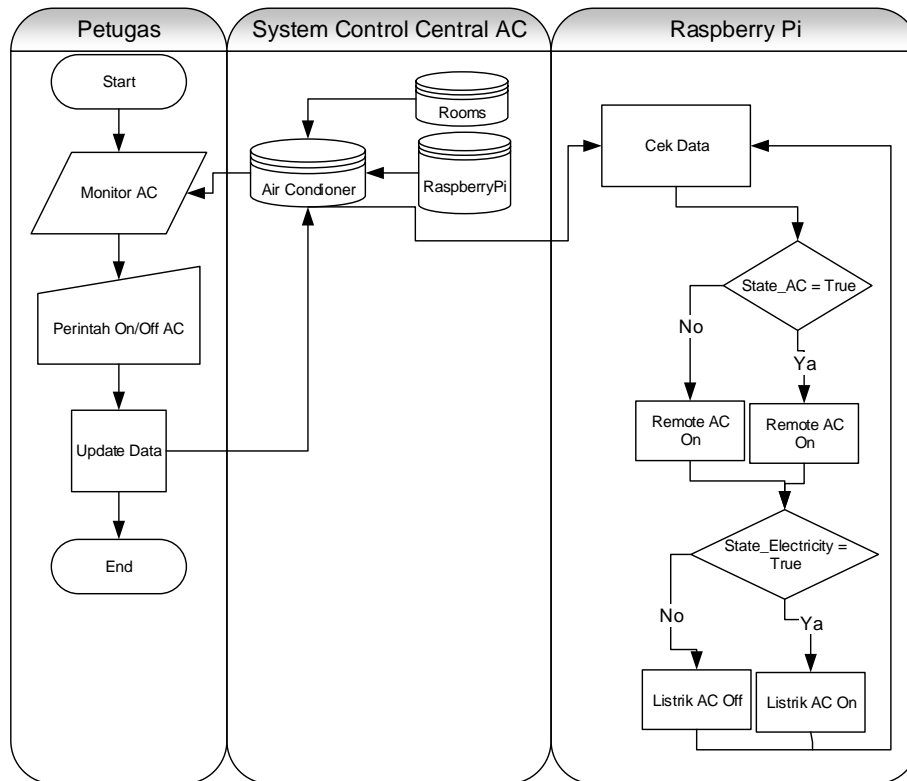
Petugas

System Control Central AC

Raspberry Pi

Start

Monitor AC

Perintah On/Off AC

Update Data

End

Rooms

Air Condioner

RaspberryPi

Cek Data

State_AC = True

No

Ya

Remote AC On

Remote AC On

State_Electricity = True

No

Ya

Listrik AC Off

Listrik AC On